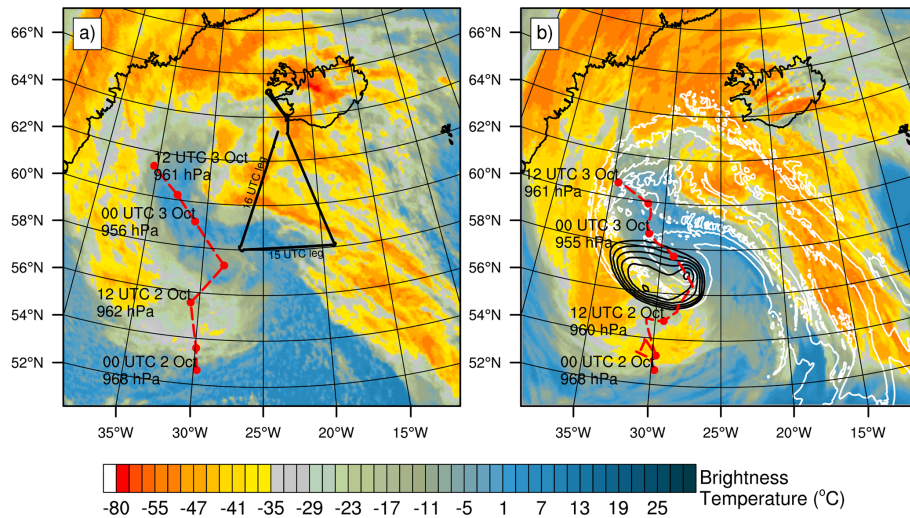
a)

66°N
64°N
62°N
60°N
58°N
56°N
54°N
52°N

12 UTC 3 Oct
961 hPa
00 UTC 3 Oct
956 hPa
12 UTC 2 Oct
962 hPa
00 UTC 2 Oct
968 hPa

16 UTC leg
15 UTC leg

35°W 30°W 25°W 20°W 15°W

b)

66°N
64°N
62°N
60°N
58°N
56°N
54°N
52°N

12 UTC 3 Oct
961 hPa
00 UTC 3 Oct
955 hPa
12 UTC 2 Oct
960 hPa
00 UTC 2 Oct
968 hPa

35°W 30°W 25°W 20°W 15°W

-80 -55 -47 -41 -35 -29 -23 -17 -11 -5 1 7 13 19 25

Brightness
Temperature (°C)